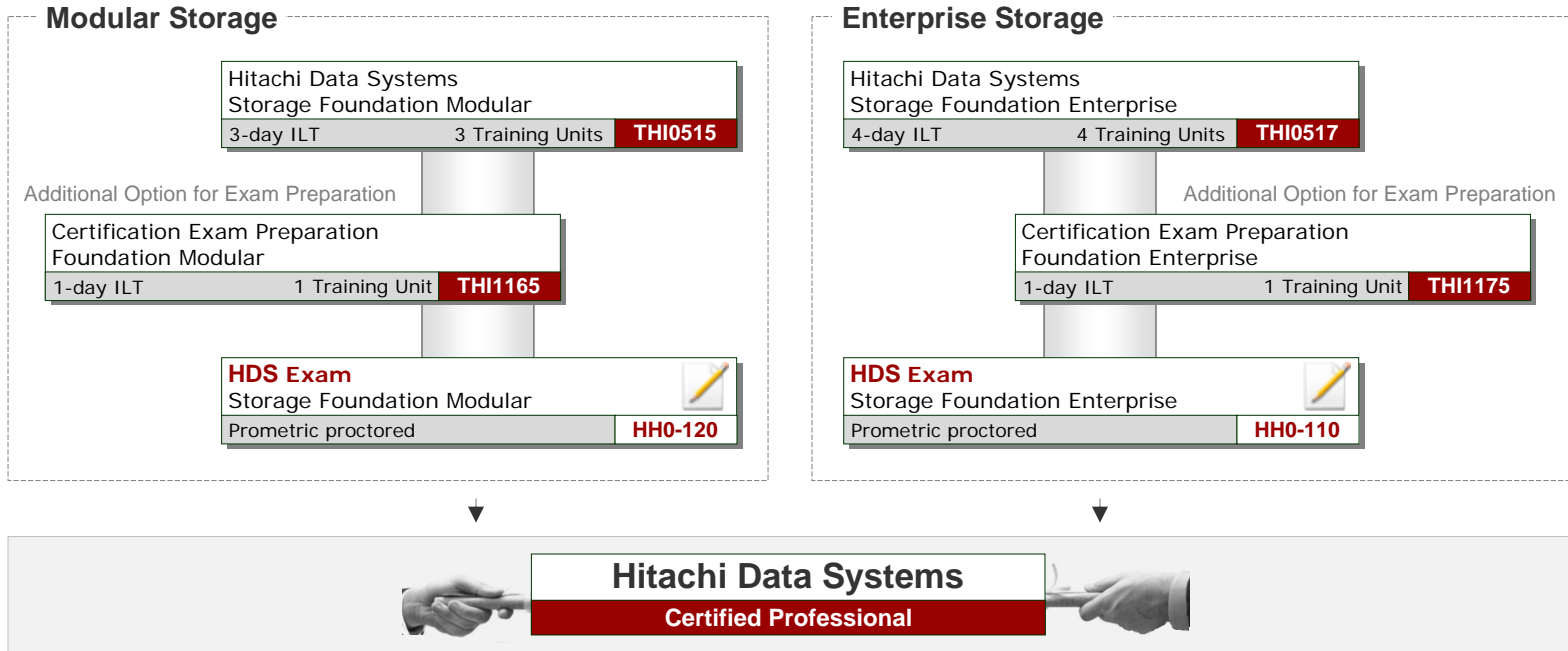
Modular Storage

Hitachi Data Systems
Storage Foundation Modular
3-day ILT 3 Training Units THI0515

Additional Option for Exam Preparation

Certification Exam Preparation
Foundation Modular
1-day ILT 1 Training Unit THI1165

HDS Exam
Storage Foundation Modular
Prometric proctored HH0-120

Enterprise Storage

Hitachi Data Systems
Storage Foundation Enterprise
4-day ILT 4 Training Units THI0517

Additional Option for Exam Preparation

Certification Exam Preparation
Foundation Enterprise
1-day ILT 1 Training Unit THI1175

HDS Exam
Storage Foundation Enterprise
Prometric proctored HH0-110

Hitachi Data Systems
Certified Professional